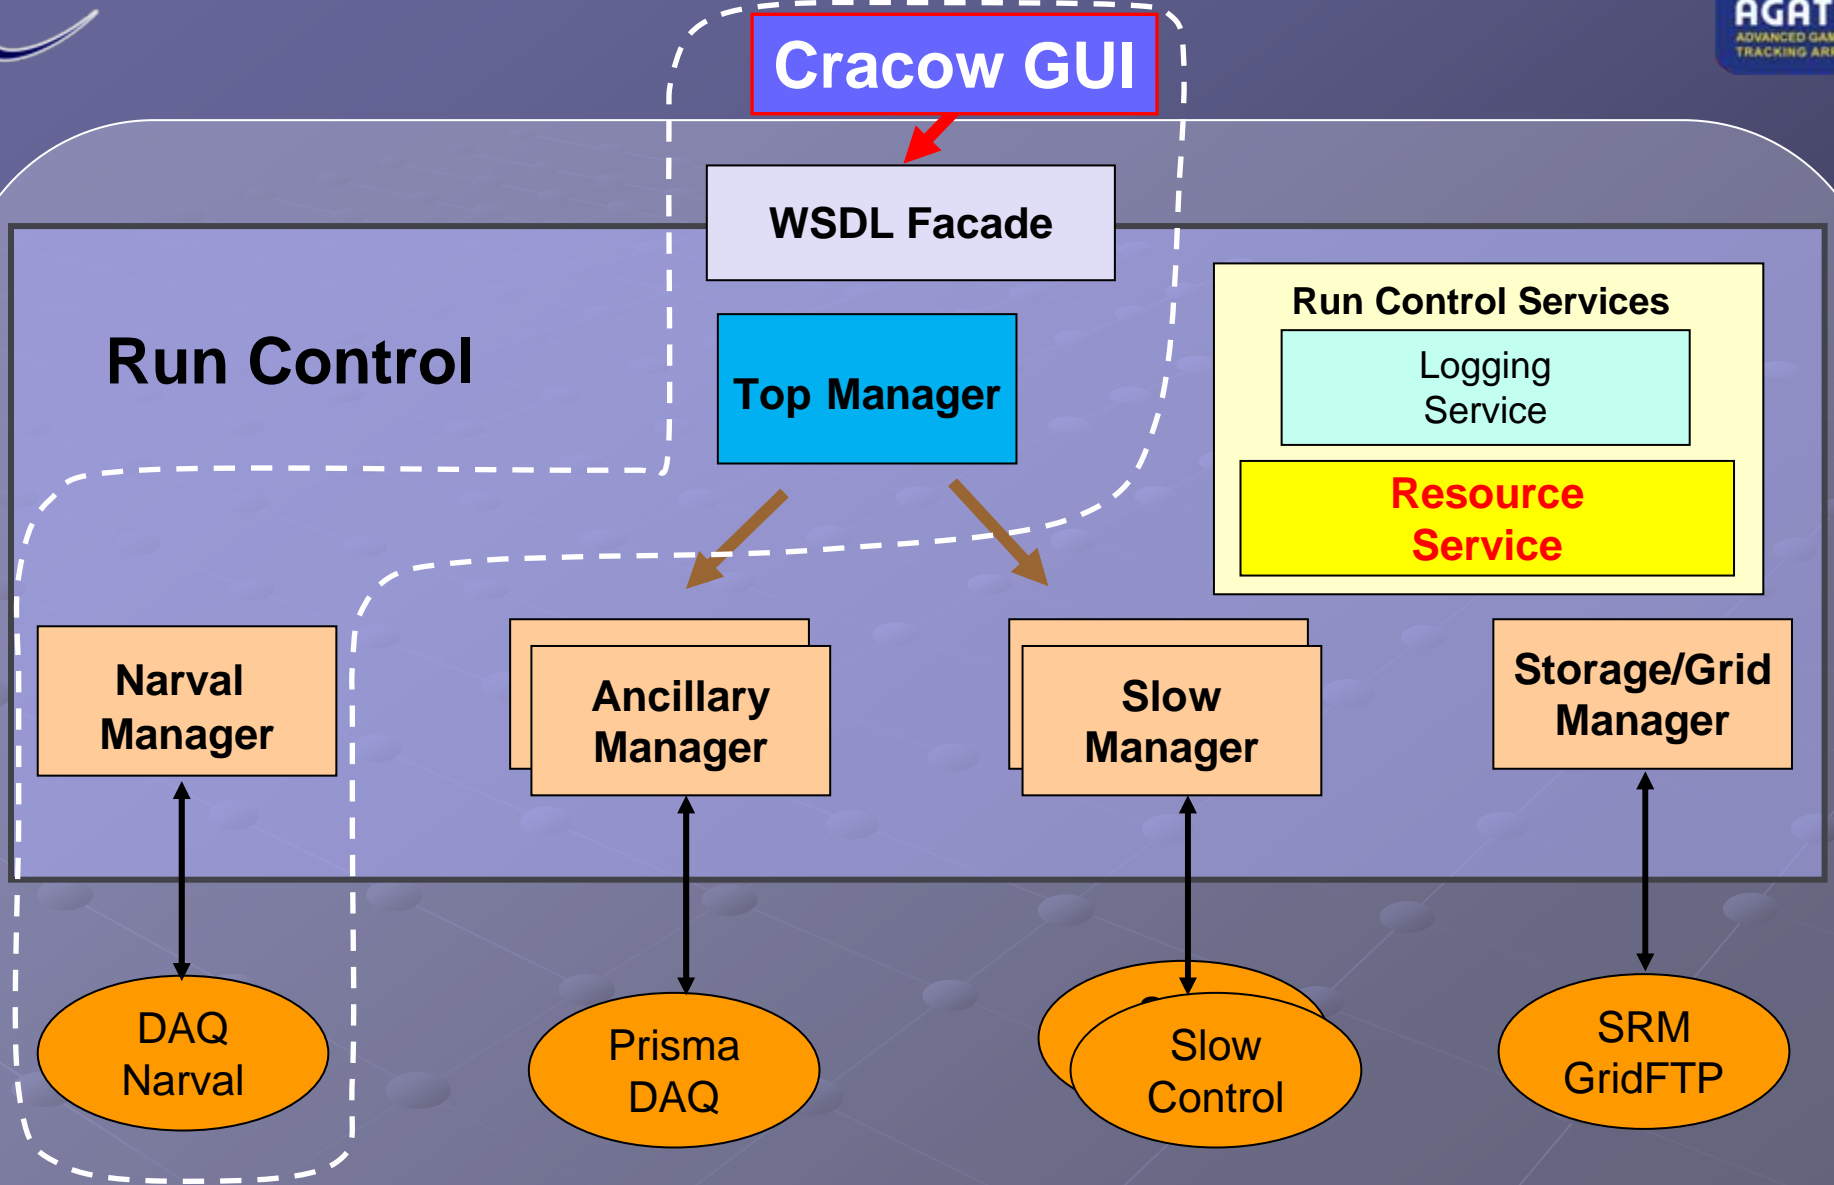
AGAT
ADVANCED GAM
TRACKING ARR

Cracow GUI

WSDL Facade

Run Control

Top Manager

Run Control Services

Logging Service

Resource Service

Narval Manager

Ancillary Manager

Slow Manager

Storage/Grid Manager

DAQ Narval

Prisma DAQ

Slow Control

SRM GridFTP